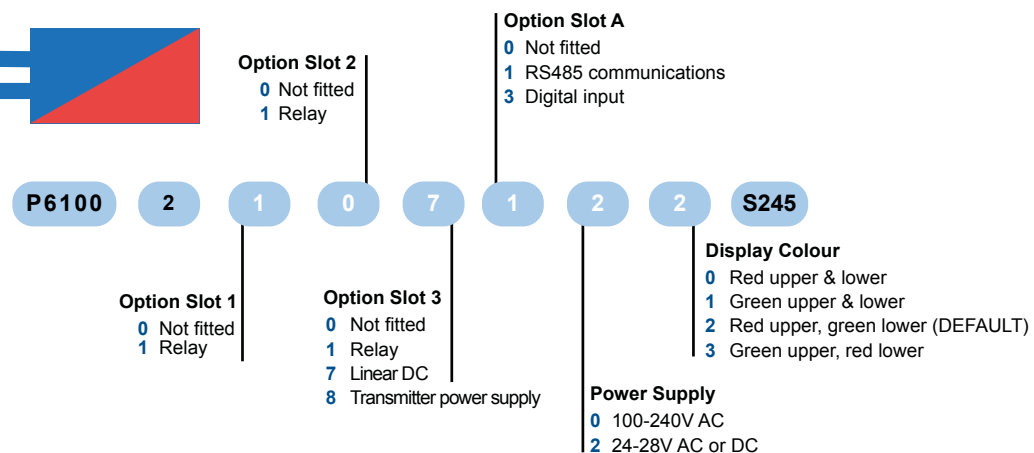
Option Slot A
0 Not fitted
1 RS485 communications
3 Digital input

Option Slot 2
0 Not fitted
1 Relay

P6100 2 1 0 7 1 2 2 S245

Display Colour
0 Red upper & lower
1 Green upper & lower
2 Red upper, green lower (DEFAULT)
3 Green upper, red lower

Option Slot 1
0 Not fitted
1 Relay

Option Slot 3
0 Not fitted
1 Relay
7 Linear DC
8 Transmitter power supply

Power Supply
0 100-240V AC
2 24-28V AC or DC